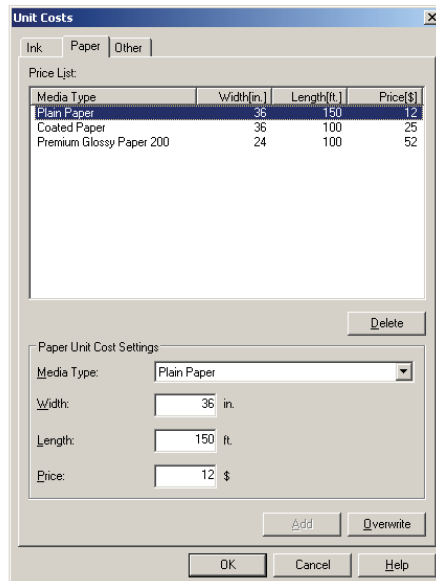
Unit Costs

Ink | Paper | Other

Price List:

| Media Type | Width[in.] | Length[ft.] | Price[$] |
|---|---|---|---|
| Plain Paper | 36 | 150 | 12 |
| Coated Paper | 36 | 100 | 25 |
| Premium Glossy Paper 200 | 24 | 100 | 52 |

Delete

Paper Unit Cost Settings

Media Type: Plain Paper

Width: 36 in.

Length: 150 ft.

Price: 12 $

Add Overwrite

OK Cancel Help